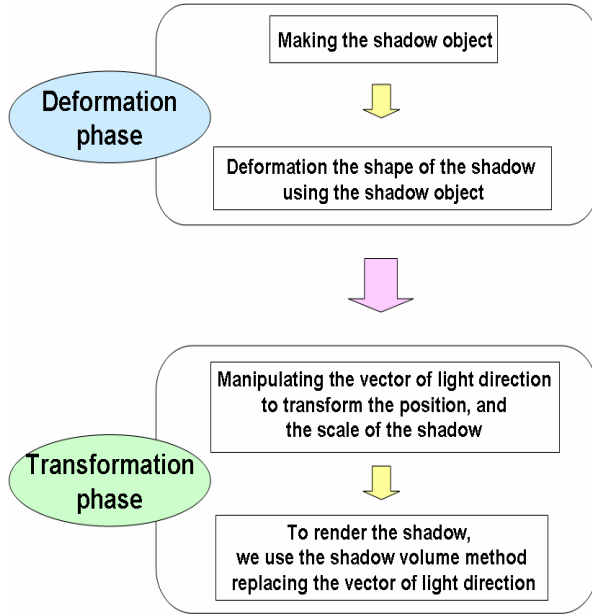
Deformation phase

Making the shadow object

Deformation the shape of the shadow using the shadow object

Transformation phase

Manipulating the vector of light direction to transform the position, and the scale of the shadow

To render the shadow, we use the shadow volume method replacing the vector of light direction